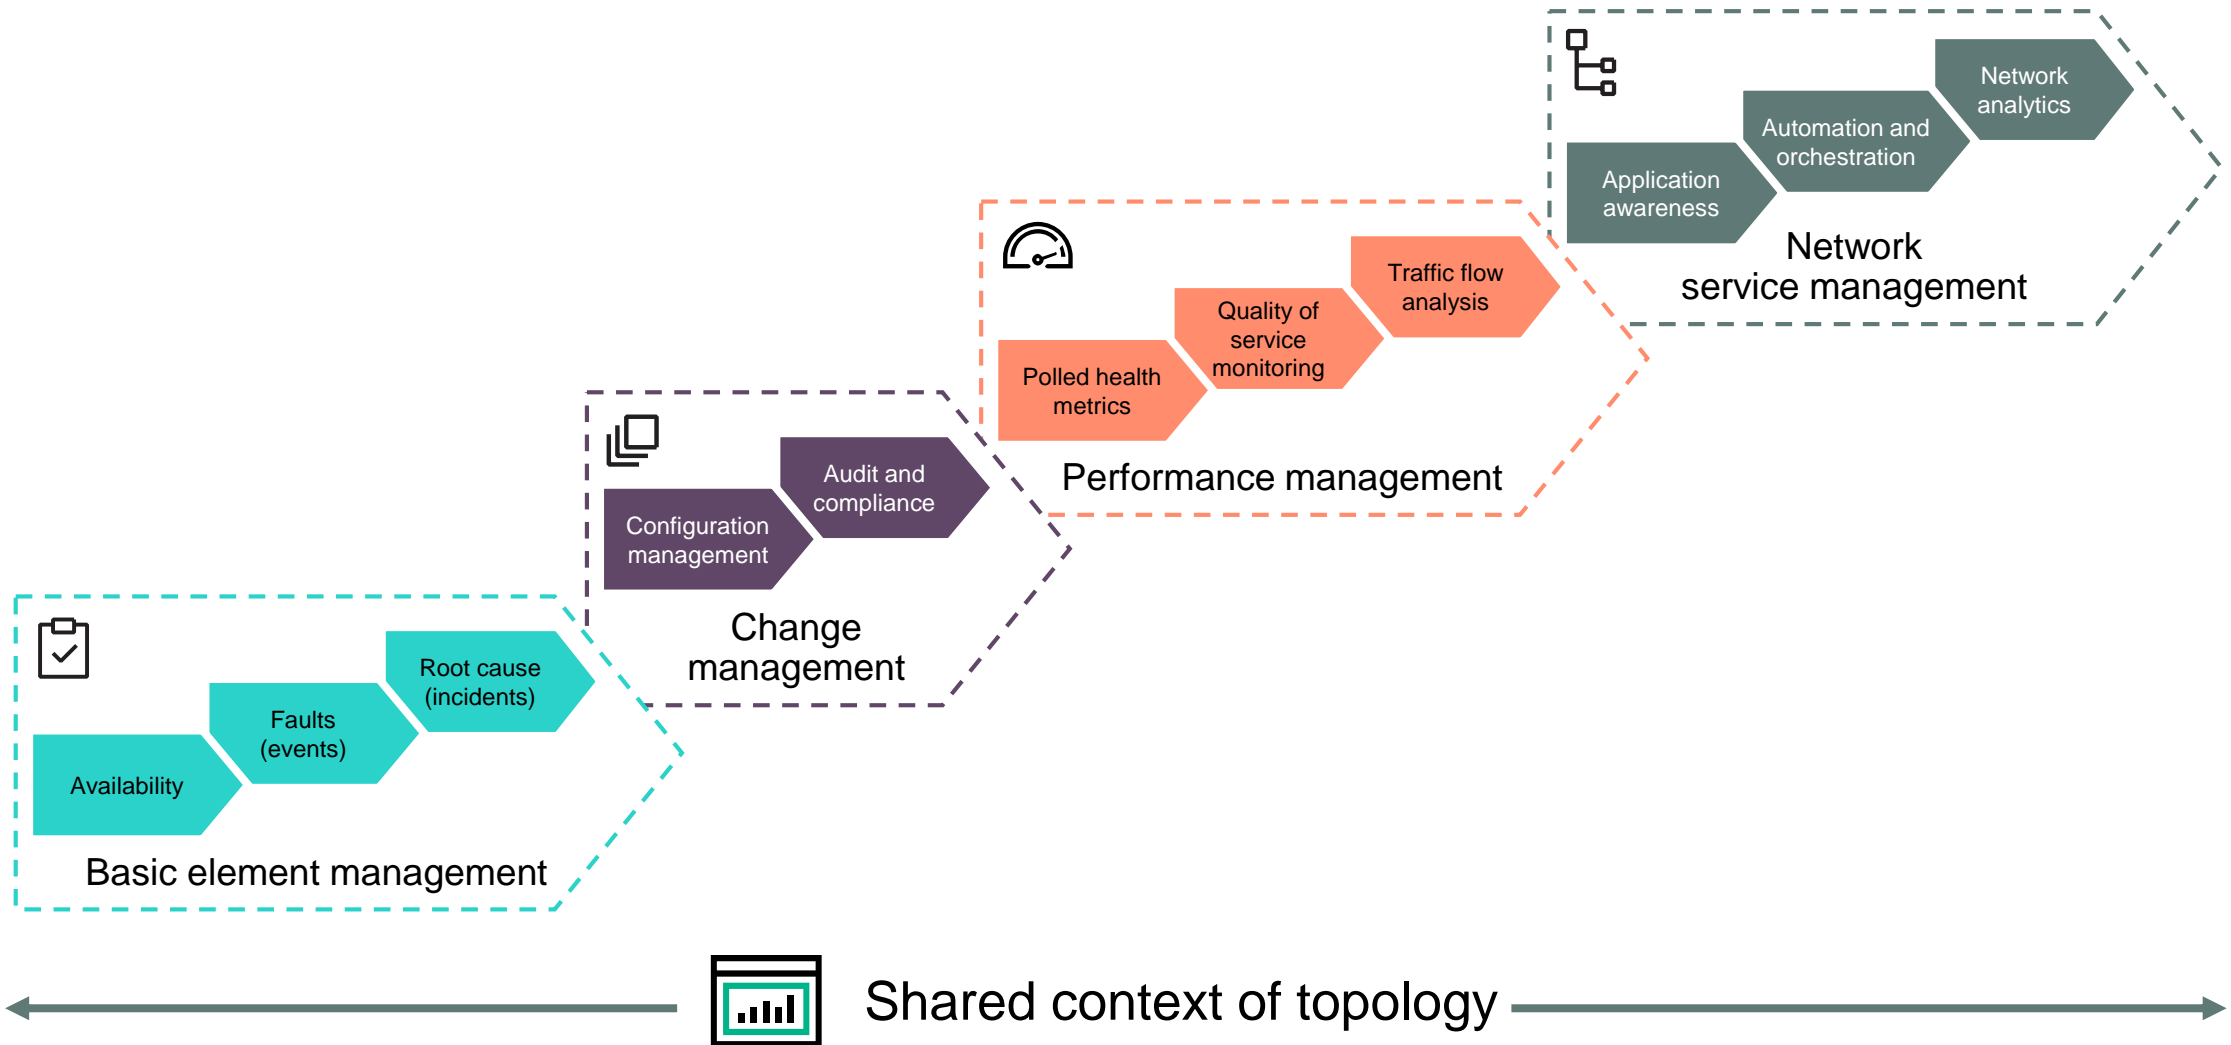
Application awareness

Automation and orchestration

Network analytics

Network service management

Polled health metrics

Quality of service monitoring

Traffic flow analysis

Performance management

Configuration management

Audit and compliance

Change management

Availability

Faults (events)

Root cause (incidents)

Basic element management

Shared context of topology